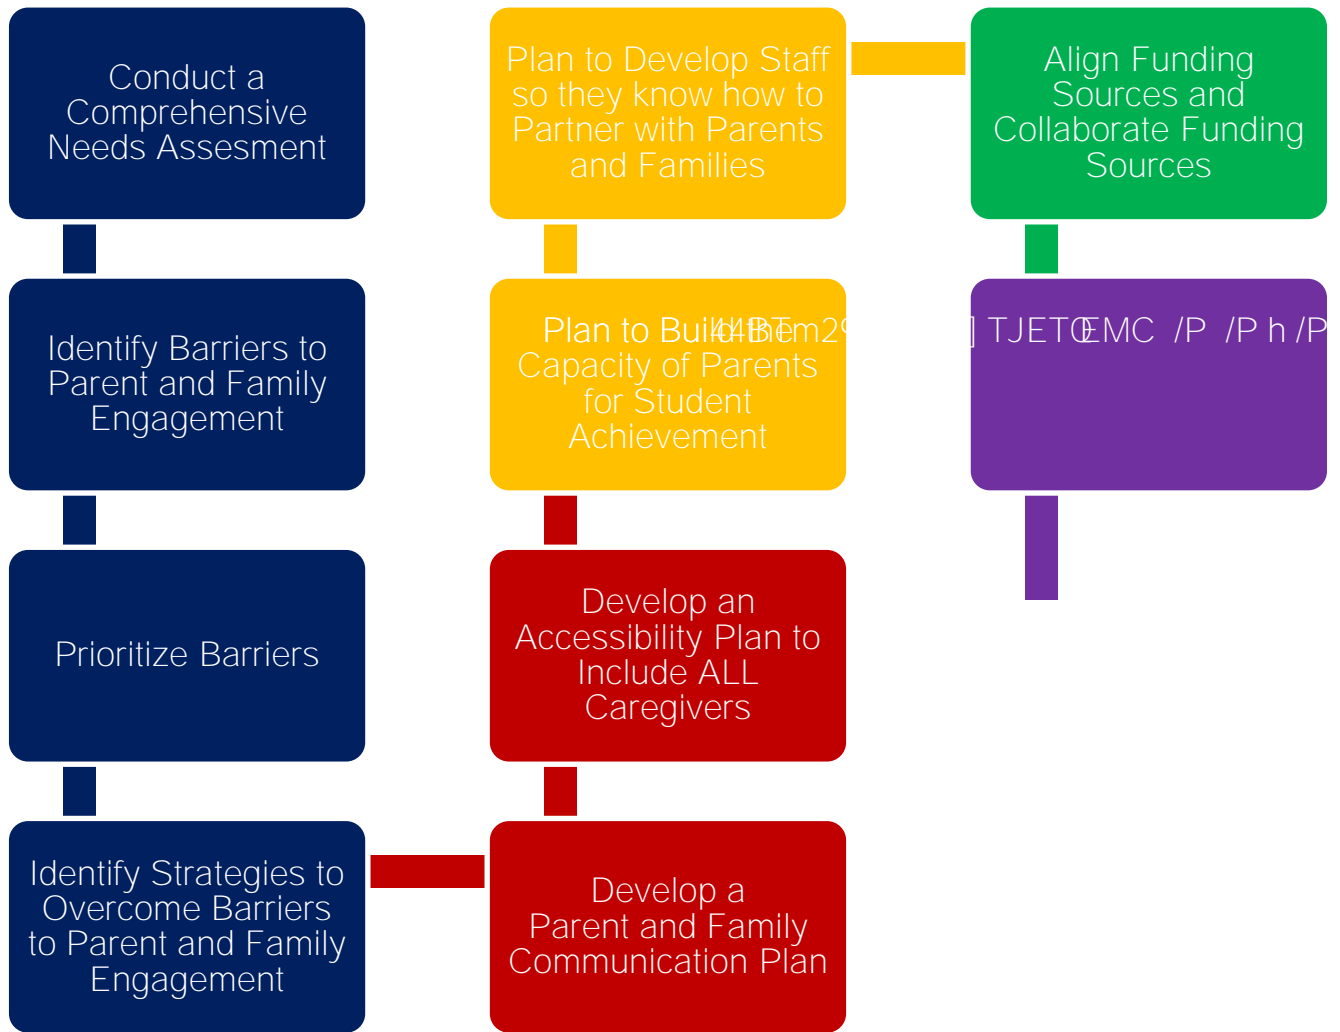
Conduct a Comprehensive Needs Assesment

Identify Barriers to Parent and Family Engagement

Prioritize Barriers

Identify Strategies to Overcome Barriers to Parent and Family Engagement

Plan to Develop Staff so they know how to Partner with Parents and Families

Plan to Build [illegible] Capacity of Parents for Student Achievement

Develop an Accessibility Plan to Include ALL Caregivers

Develop a Parent and Family Communication Plan

Align Funding Sources and Collaborate Funding Sources

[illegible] TJETQ EMC /P /P h /P